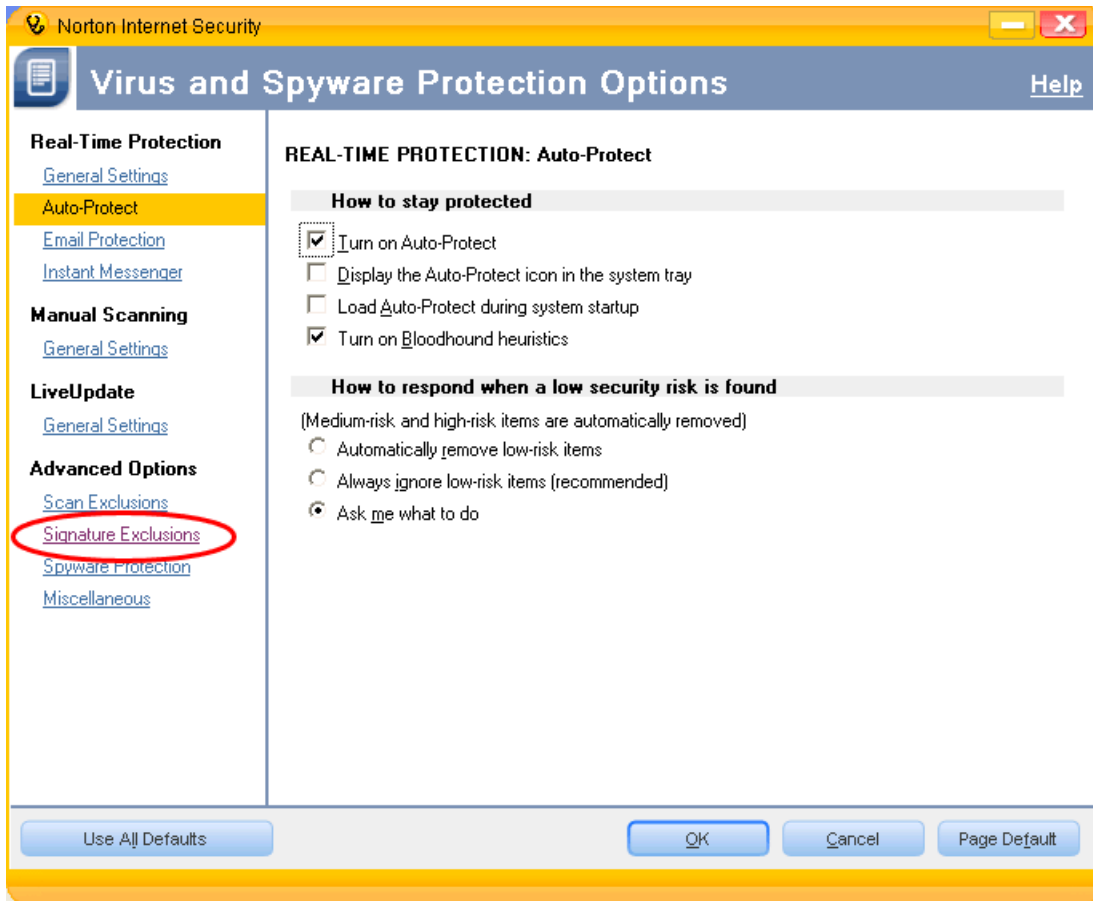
Norton Internet Security

Virus and Spyware Protection Options

Help

Real-Time Protection

General Settings

Auto-Protect

Email Protection

Instant Messenger

Manual Scanning

General Settings

LiveUpdate

General Settings

Advanced Options

Scan Exclusions

Signature Exclusions

Spyware Protection

Miscellaneous

REAL-TIME PROTECTION: Auto-Protect

How to stay protected

Turn on Auto-Protect

Display the Auto-Protect icon in the system tray

Load Auto-Protect during system startup

Turn on Bloodhound heuristics

How to respond when a low security risk is found

(Medium-risk and high-risk items are automatically removed)

Automatically remove low-risk items

Always ignore low-risk items (recommended)

Ask me what to do

Use All Defaults

OK

Cancel

Page Default